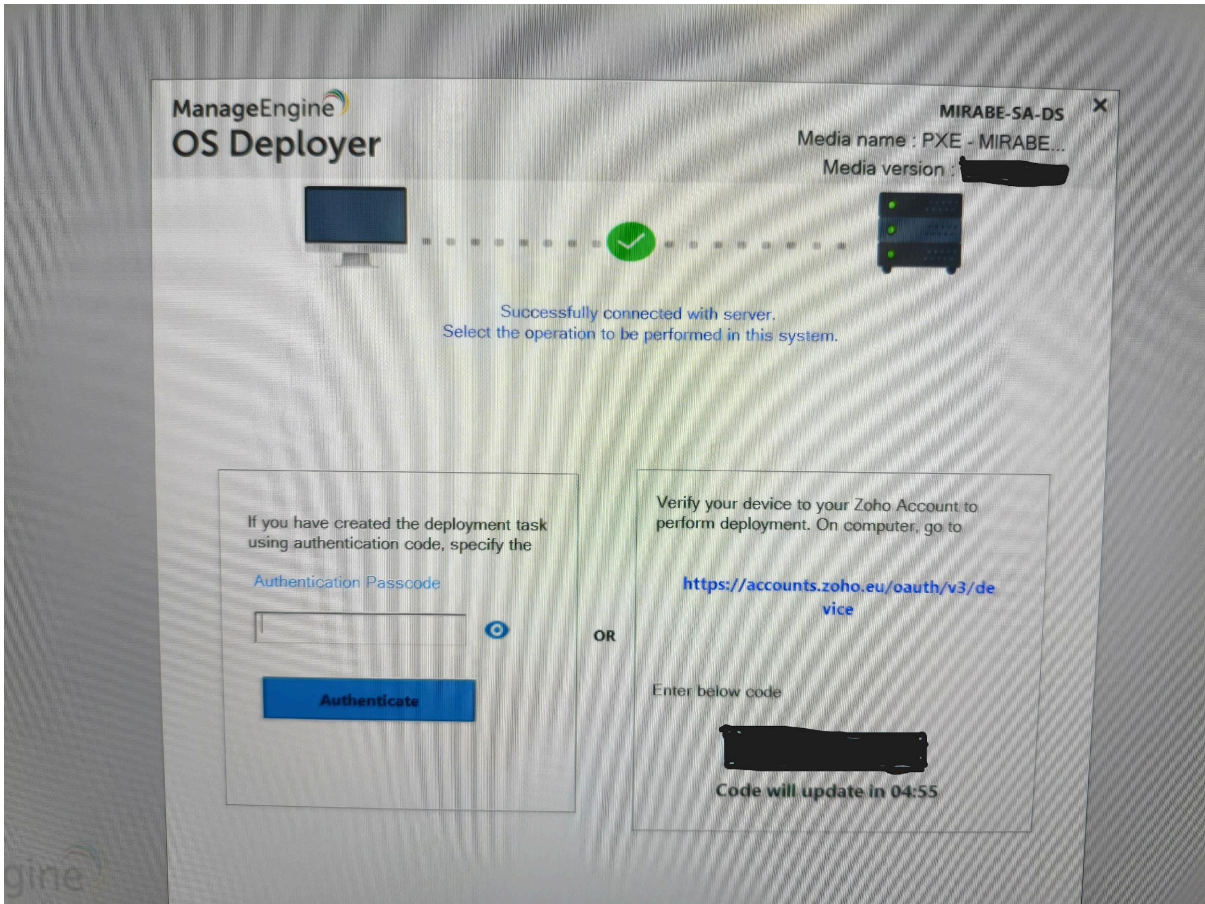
ManageEngine
OS Deployer

MIRABE-SA-DS
Media name : PXE - MIRABE...
Media version : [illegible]

×

Successfully connected with server.
Select the operation to be performed in this system.

If you have created the deployment task using authentication code, specify the

Authentication Passcode

Authenticate

OR

Verify your device to your Zoho Account to perform deployment. On computer, go to

https://accounts.zoho.eu/oauth/v3/device

Enter below code

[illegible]

Code will update in 04:55

gine